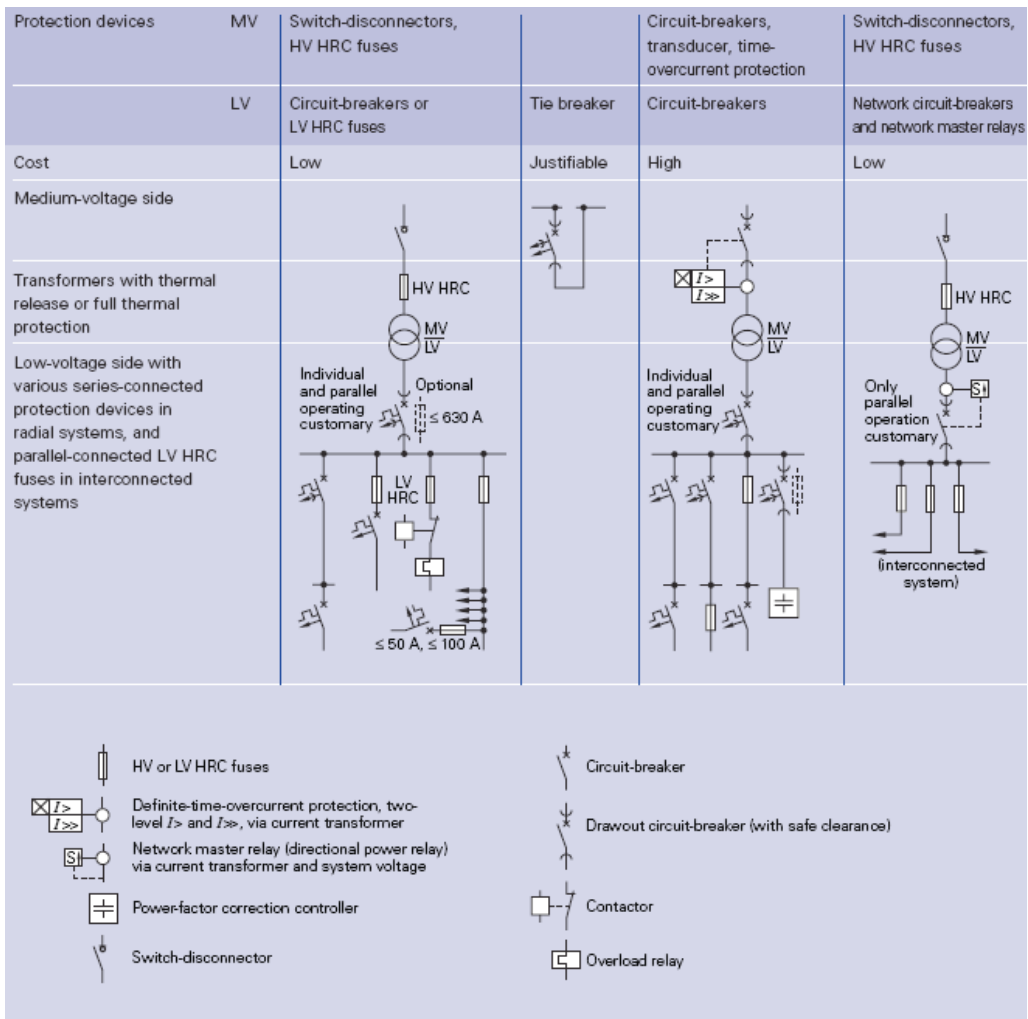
| Protection devices MV | Switch-disconnectors, HV HRC fuses | | Circuit-breakers, transducer, time-overcurrent protection | Switch-disconnectors, HV HRC fuses |
|---|---|---|---|---|
| LV | Circuit-breakers or LV HRC fuses | Tie breaker | Circuit-breakers | Network circuit-breakers and network master relays |
| Cost | Low | Justifiable | High | Low |
| Medium-voltage side | | | | |
| Transformers with thermal release or full thermal protection | HV HRC, MV/LV | | $I>$ $I\gg$, MV/LV | HV HRC, MV/LV |
| Low-voltage side with various series-connected protection devices in radial systems, and parallel-connected LV HRC fuses in interconnected systems | Individual and parallel operating customary; Optional ≤ 630 A; LV HRC; ≤ 50 A, ≤ 100 A | | Individual and parallel operating customary | Only parallel operation customary; S; (interconnected system) |

HV or LV HRC fuses

$I>$ $I\gg$ Definite-time-overcurrent protection, two-level $I>$ and $I\gg$, via current transformer

S Network master relay (directional power relay) via current transformer and system voltage

Power-factor correction controller

Switch-disconnector

Circuit-breaker

Drawout circuit-breaker (with safe clearance)

Contactor

Overload relay